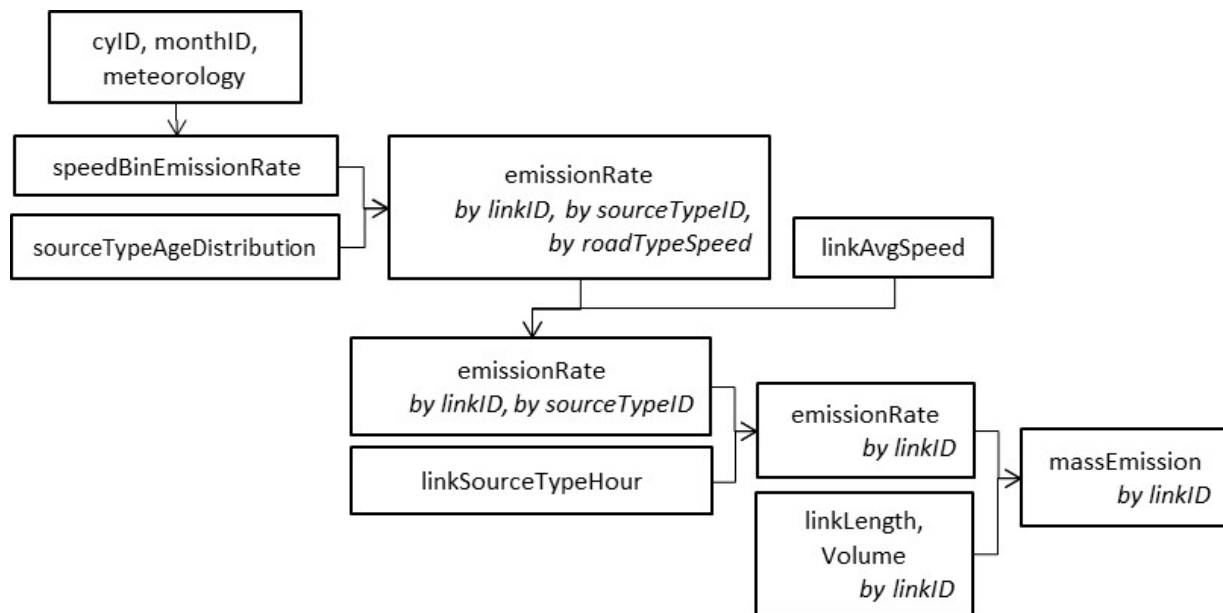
cyID, monthID, meteorology

speedBinEmissionRate

sourceTypeAgeDistribution

emissionRate
by linkID, by sourceTypeID, by roadTypeSpeed

linkAvgSpeed

emissionRate
by linkID, by sourceTypeID

linkSourceTypeHour

emissionRate
by linkID

linkLength, Volume
by linkID

massEmission
by linkID